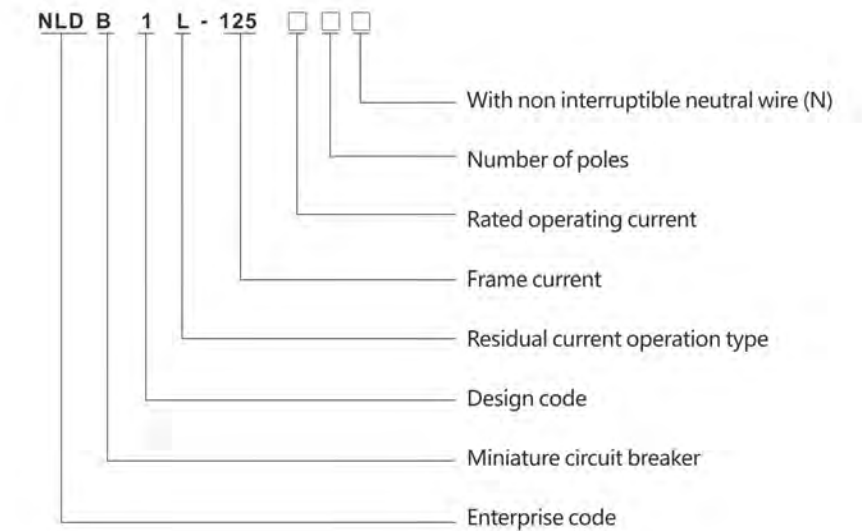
NLD B 1 L - 125 □ □ □

With non interruptible neutral wire (N)

Number of poles

Rated operating current

Frame current

Residual current operation type

Design code

Miniature circuit breaker

Enterprise code